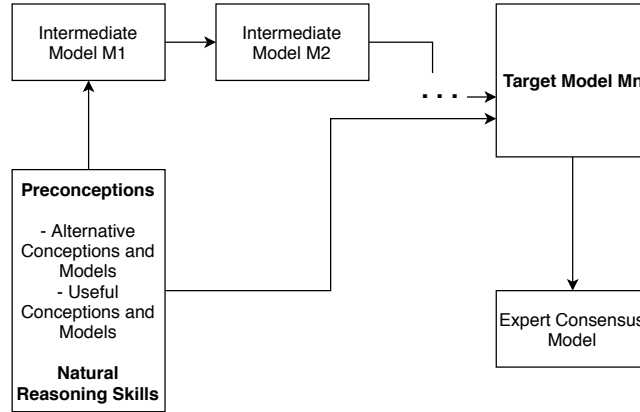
Intermediate Model M1

Intermediate Model M2

. . .

Target Model Mn

Preconceptions

- Alternative Conceptions and Models
- Useful Conceptions and Models

Natural Reasoning Skills

Expert Consensus Model